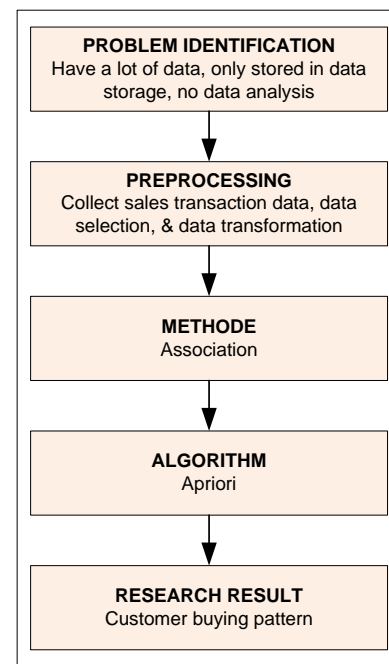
PROBLEM IDENTIFICATION
Have a lot of data, only stored in data storage, no data analysis

PREPROCESSING
Collect sales transaction data, data selection, & data transformation

METHODE
Association

ALGORITHM
Apriori

RESEARCH RESULT
Customer buying pattern